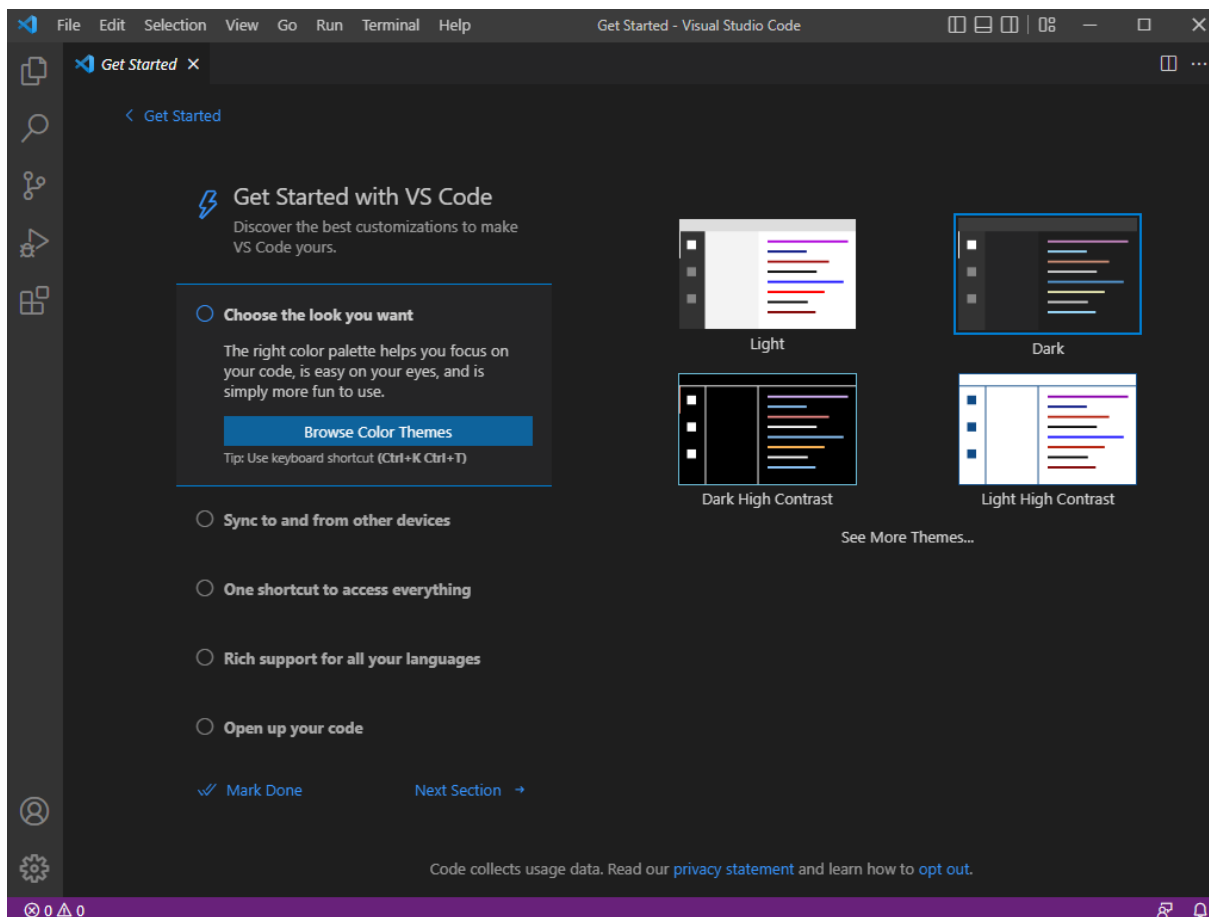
File Edit Selection View Go Run Terminal Help

Get Started - Visual Studio Code

Get Started ×

< Get Started

Get Started with VS Code

Discover the best customizations to make VS Code yours.

Choose the look you want

The right color palette helps you focus on your code, is easy on your eyes, and is simply more fun to use.

Browse Color Themes

Tip: Use keyboard shortcut (Ctrl+K Ctrl+T)

Sync to and from other devices

One shortcut to access everything

Rich support for all your languages

Open up your code

Mark Done

Next Section →

Light

Dark

Dark High Contrast

Light High Contrast

See More Themes...

Code collects usage data. Read our privacy statement and learn how to opt out.

⊗ 0 ⚠ 0